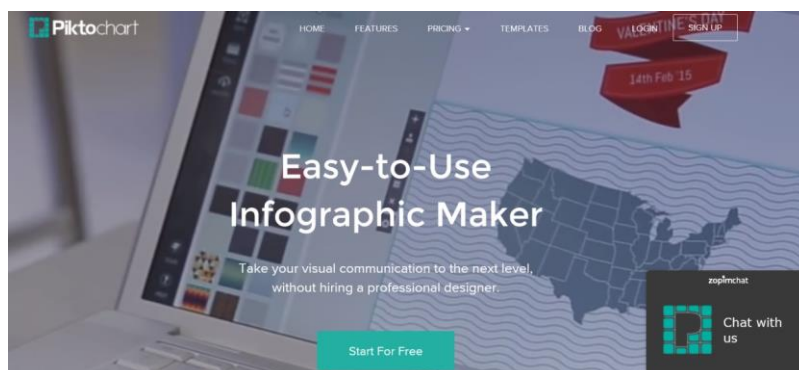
Piktochart

HOME FEATURES PRICING TEMPLATES BLOG LOGIN SIGN UP

VALENTINE'S DAY

14th Feb '15

Easy-to-Use Infographic Maker

Take your visual communication to the next level, without hiring a professional designer.

Start For Free

zopimchat

Chat with us